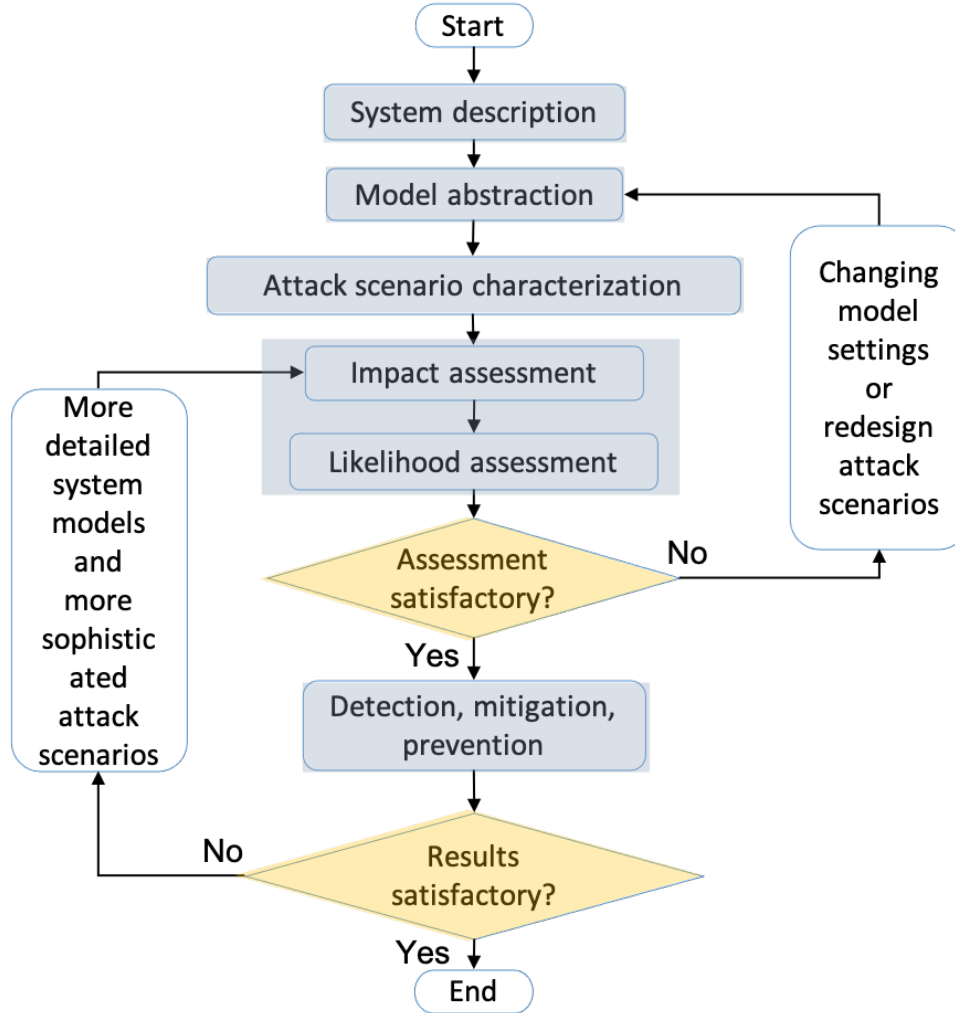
Start

System description

Model abstraction

Changing model settings or redesign attack scenarios

Attack scenario characterization

Impact assessment

More detailed system models and more sophistic ated attack scenarios

Likelihood assessment

Assessment satisfactory?

No

Yes

Detection, mitigation, prevention

No

Results satisfactory?

Yes

End